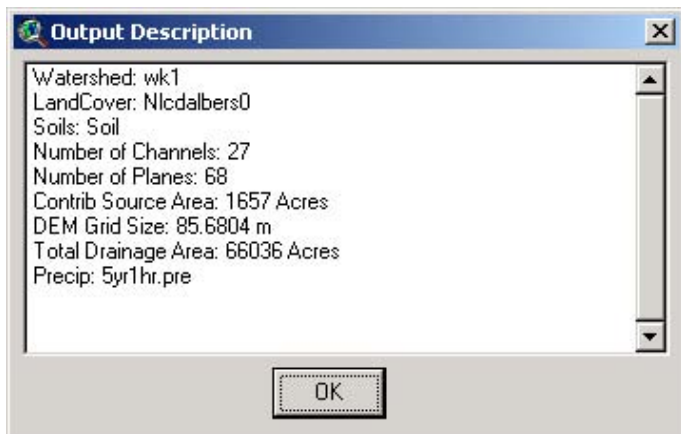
Output Description

Watershed: wk1
LandCover: Nlcdalbers0
Soils: Soil
Number of Channels: 27
Number of Planes: 68
Contrib Source Area: 1657 Acres
DEM Grid Size: 85.6804 m
Total Drainage Area: 66036 Acres
Precip: 5yr1hr.pre

OK